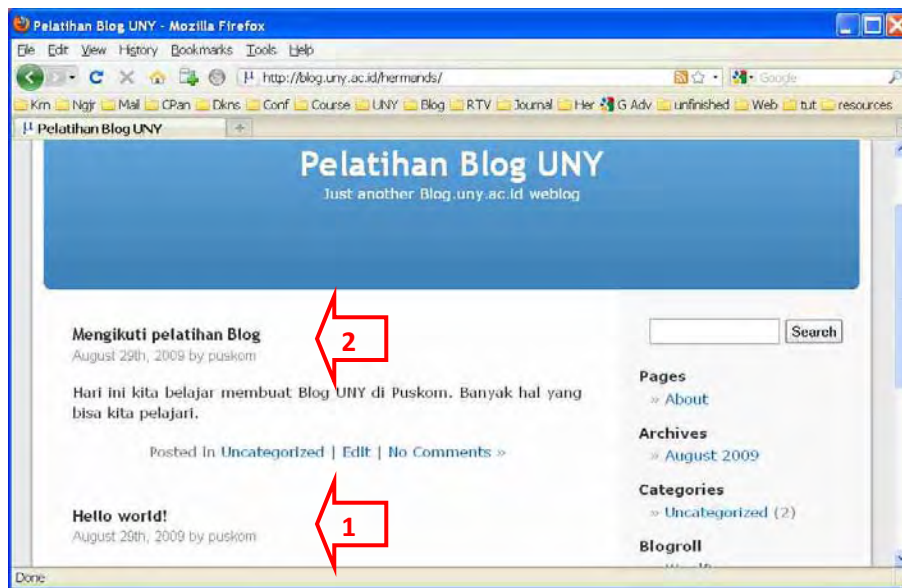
Pelatihan Blog UNY - Mozilla Firefox

File Edit View History Bookmarks Tools Help

http://blog.uny.ac.id/hermands/

Google

Krn Ngjr Mail CPan Dkns Conf Course UNY Blog RTV Journal Her G Adv unfinished Web tut resources

Pelatihan Blog UNY

Pelatihan Blog UNY

Just another Blog.uny.ac.id weblog

Mengikuti pelatihan Blog

August 29th, 2009 by puskom

2

Hari ini kita belajar membuat Blog UNY di Puskom. Banyak hal yang bisa kita pelajari.

Posted in Uncategorized | Edit | No Comments »

Hello world!

August 29th, 2009 by puskom

1

Search

Pages

» About

Archives

» August 2009

Categories

» Uncategorized (2)

Blogroll

Done